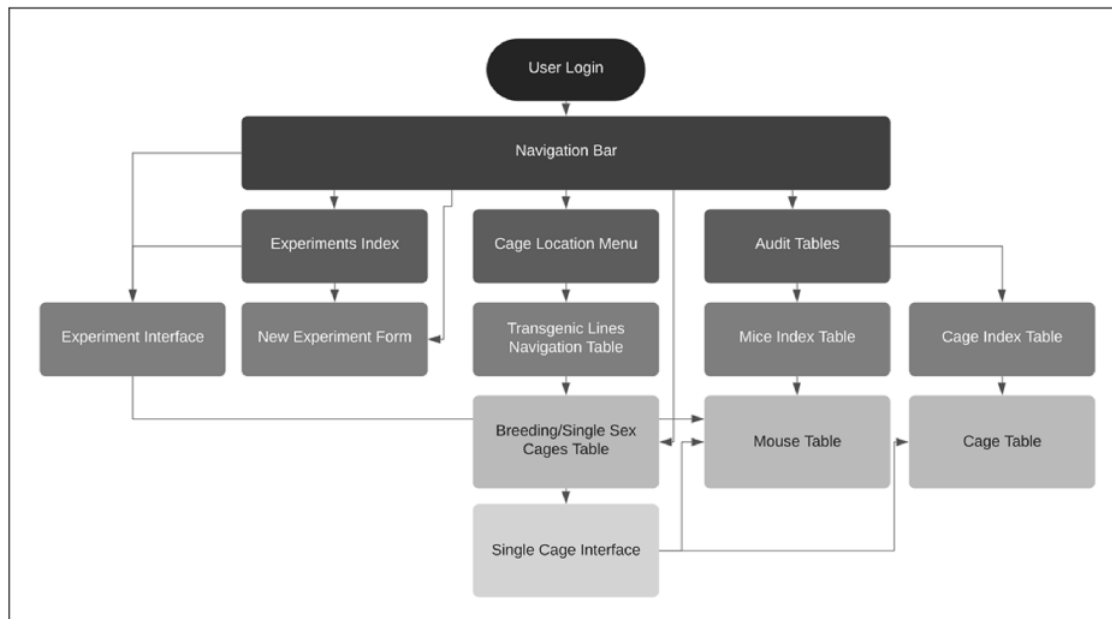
User Login

Navigation Bar

Experiments Index

Cage Location Menu

Audit Tables

Experiment Interface

New Experiment Form

Transgenic Lines Navigation Table

Mice Index Table

Cage Index Table

Breeding/Single Sex Cages Table

Mouse Table

Cage Table

Single Cage Interface